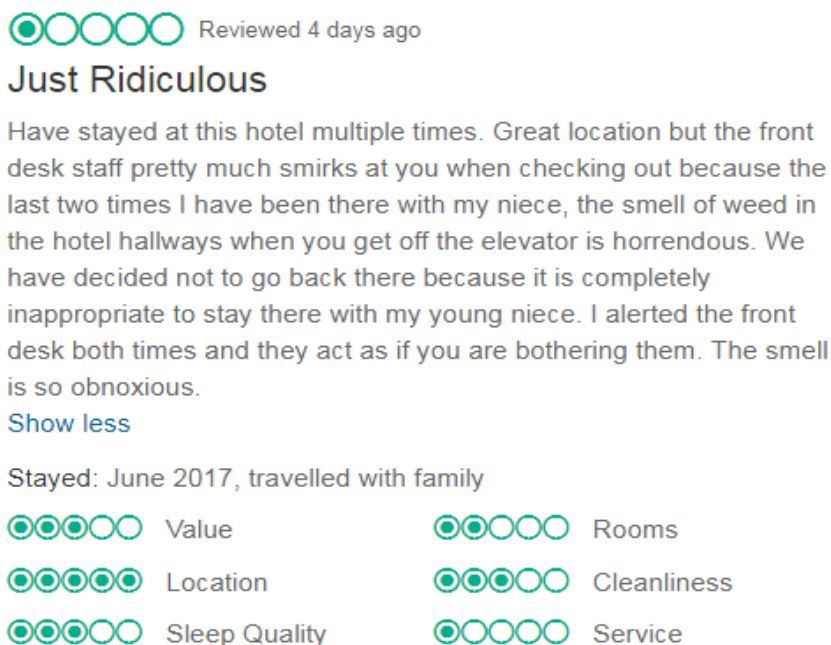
Reviewed 4 days ago

Just Ridiculous

Have stayed at this hotel multiple times. Great location but the front desk staff pretty much smirks at you when checking out because the last two times I have been there with my niece, the smell of weed in the hotel hallways when you get off the elevator is horrendous. We have decided not to go back there because it is completely inappropriate to stay there with my young niece. I alerted the front desk both times and they act as if you are bothering them. The smell is so obnoxious.

Show less

Stayed: June 2017, travelled with family

Value

Rooms

Location

Cleanliness

Sleep Quality

Service